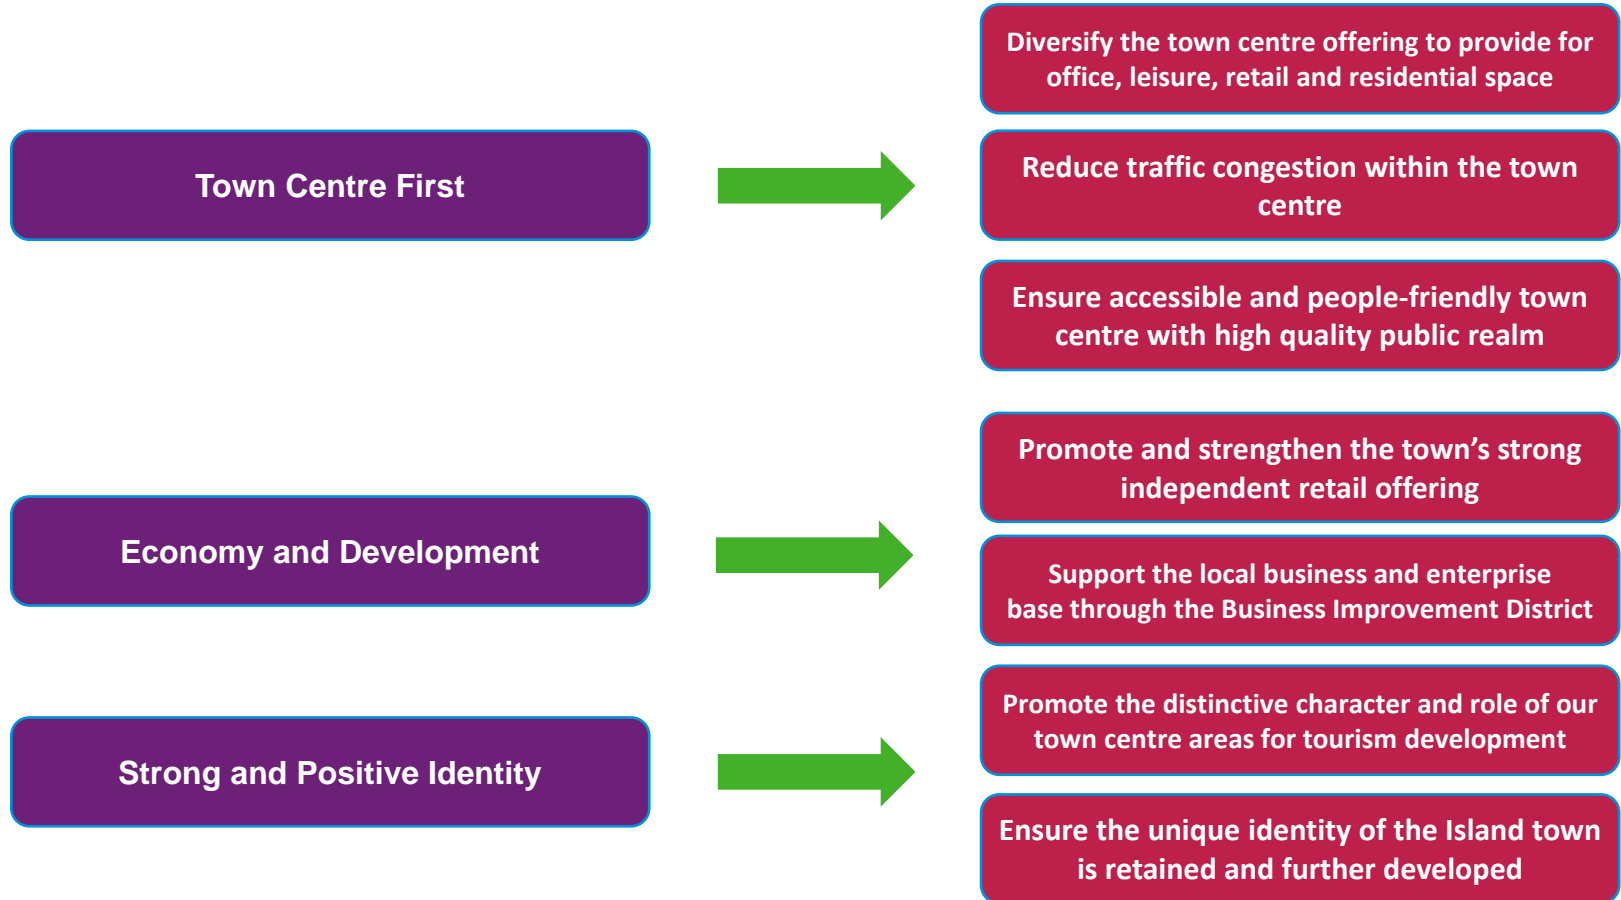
Town Centre First

Diversify the town centre offering to provide for office, leisure, retail and residential space

Reduce traffic congestion within the town centre

Ensure accessible and people-friendly town centre with high quality public realm

Economy and Development

Promote and strengthen the town’s strong independent retail offering

Support the local business and enterprise base through the Business Improvement District

Strong and Positive Identity

Promote the distinctive character and role of our town centre areas for tourism development

Ensure the unique identity of the Island town is retained and further developed